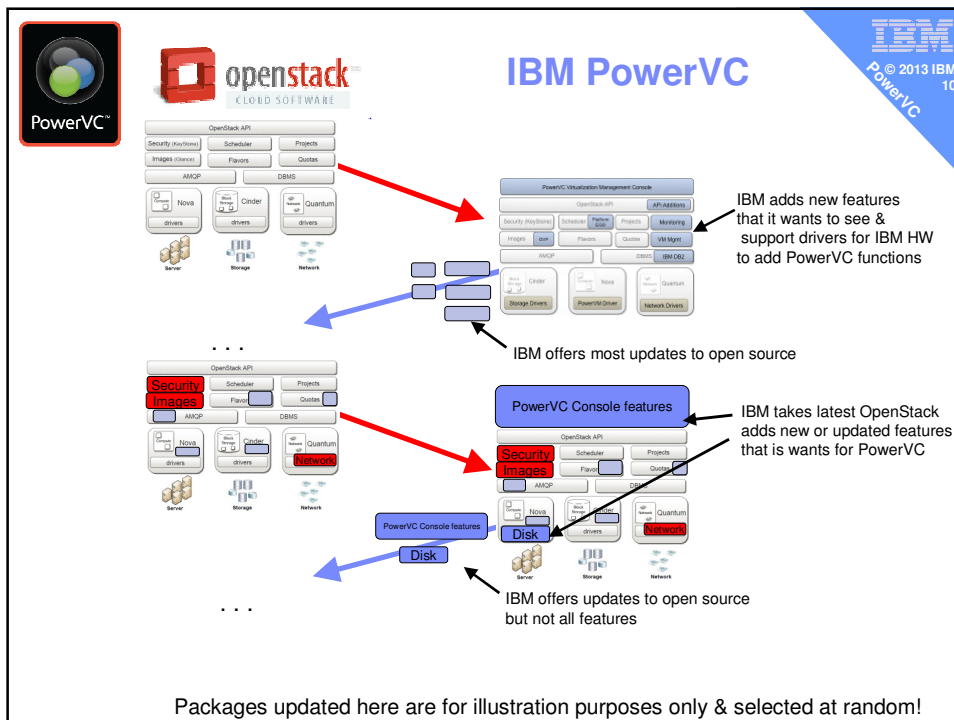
IBM

© 2013 IBM
10

PowerVC

PowerVC™

openstack
CLOUD SOFTWARE

IBM PowerVC

OpenStack API
Security (KeyStone)
Scheduler
Projects
Images (Glance)
Flavors
Quotas
AMQP
DBMS
Compute
Nova
drivers
Block Storage
Cinder
drivers
Network
Quantum
drivers
Server
Storage
Network

PowerVC Virtualization Management Console
OpenStack API
API Additions
Security (KeyStone)
Scheduler
Platform EGO
Projects
Monitoring
Images
dsm
Flavors
Quotas
VM Mgmt
AMQP
DBMS
IBM DB2
Block Storage
Cinder
Storage Drivers
Compute
Nova
PowerVM Driver
Network
Quantum
Network Drivers

IBM adds new features that it wants to see & support drivers for IBM HW to add PowerVC functions

IBM offers most updates to open source

. . .

OpenStack API
Security
Scheduler
Projects
Images
Flavor
Quotas
AMQP
DBMS
Compute
Nova
drivers
Block Storage
Cinder
drivers
Network
Quantum
Network
Server
Storage
Network

PowerVC Console features

IBM takes latest OpenStack adds new or updated features that is wants for PowerVC

OpenStack API
Security
Scheduler
Projects
Images
Flavor
Quotas
AMQP
DBMS
Compute
Nova
Disk
Block Storage
Cinder
drivers
Network
Quantum
Network
Server
Storage
Network

PowerVC Console features

Disk

. . .

IBM offers updates to open source but not all features

Packages updated here are for illustration purposes only & selected at random!